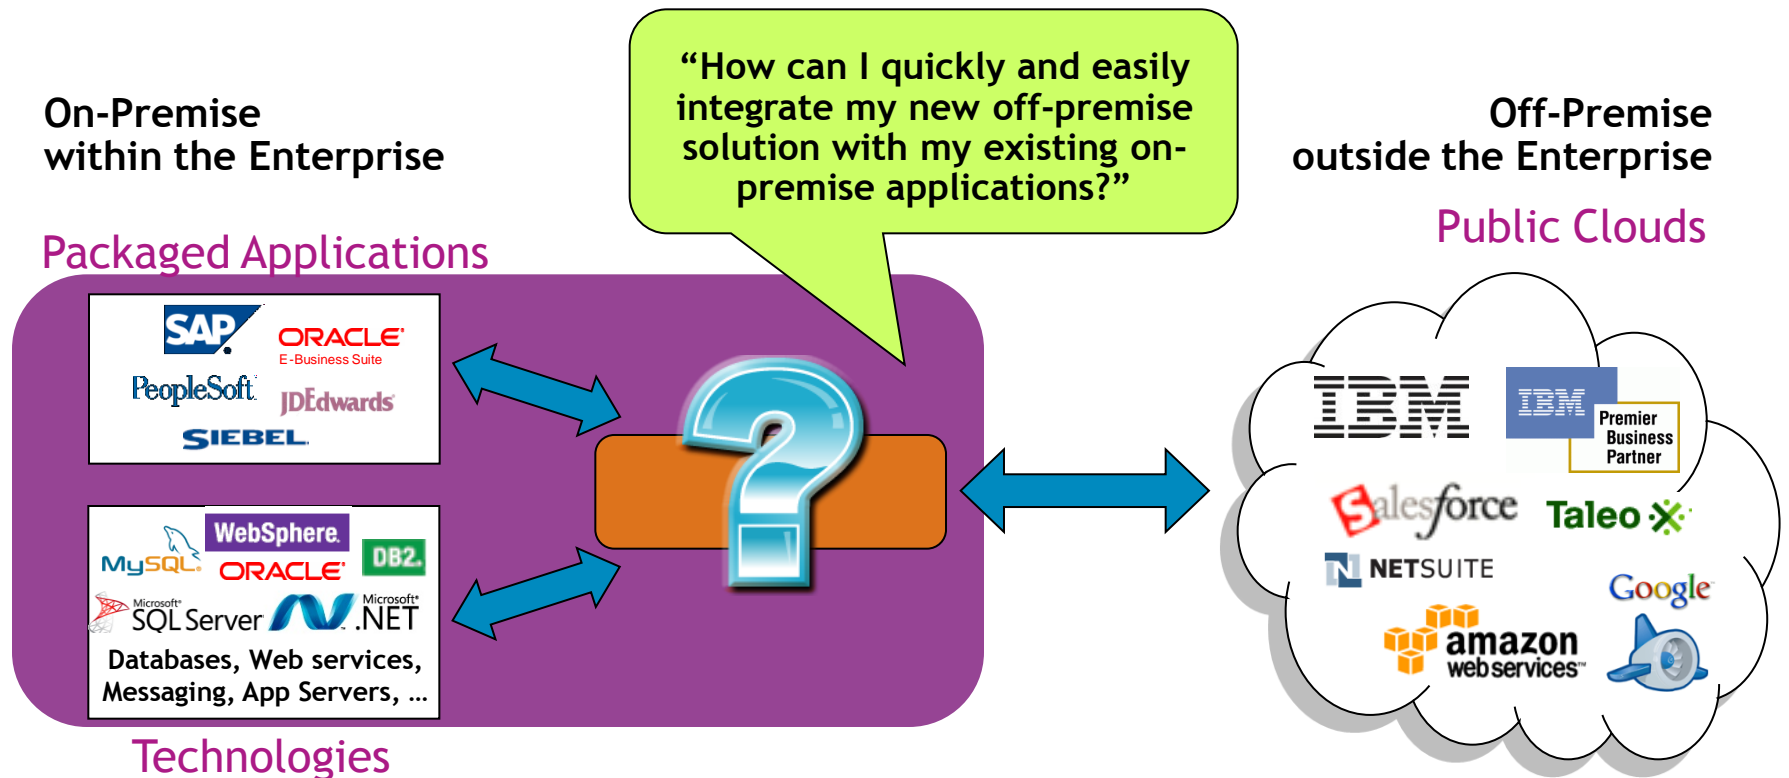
On-Premise
within the Enterprise

"How can I quickly and easily integrate my new off-premise solution with my existing on-premise applications?"

Off-Premise
outside the Enterprise

Packaged Applications

Public Clouds

SAP
ORACLE
E-Business Suite
PeopleSoft
JDEdwards
SIEBEL

IBM
IBM
Premier
Business
Partner
salesforce
Taleo
NETSUITE
Google
amazon
webservices™

MySQL
WebSphere
ORACLE
DB2
Microsoft®
SQL Server
Microsoft®
.NET
Databases, Web services, Messaging, App Servers, …

Technologies